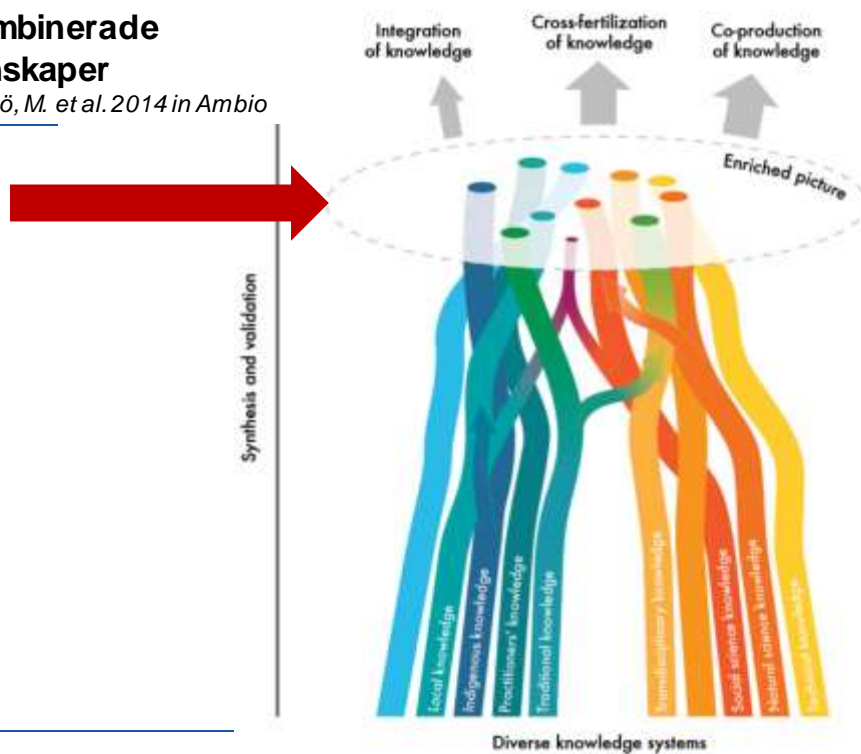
mbinerade
nskaper
ö, M. et al. 2014 in Ambio

Integration of knowledge

Cross-fertilization of knowledge

Co-production of knowledge

Enriched picture

Synthesis and validation

Local knowledge

Indigenous knowledge

Practitioners' knowledge

Traditional knowledge

Transdisciplinary knowledge

Social science knowledge

Natural science knowledge

Technical knowledge

Diverse knowledge systems